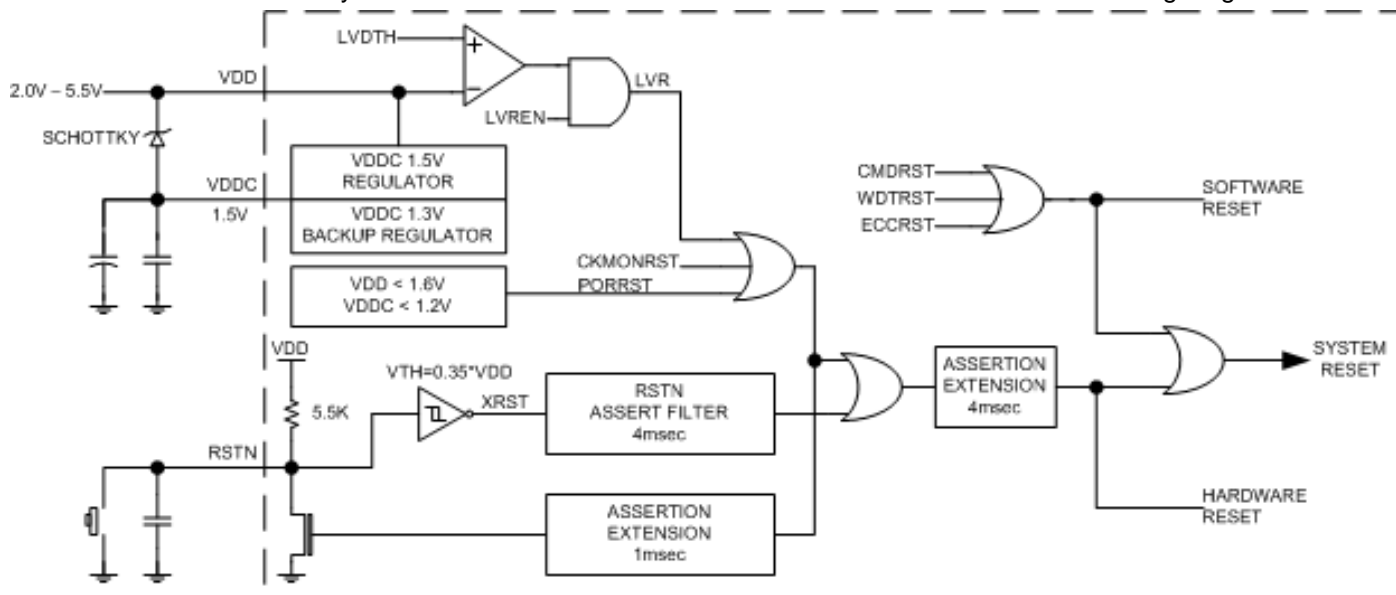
LVDTH
2.0V – 5.5V
VDD
LVR
LVREN
SCHOTTKY
VDDC 1.5V REGULATOR
VDDC
1.5V
VDDC 1.3V BACKUP REGULATOR
CMDRST
WDTRST
ECCRST
SOFTWARE RESET
CKMONRST
PORRST
VDD < 1.6V
VDDC < 1.2V
VDD
VTH=0.35*VDD
5.5K
XRST
RSTN ASSERT FILTER 4msec
ASSERTION EXTENSION 4msec
SYSTEM RESET
RSTN
HARDWARE RESET
ASSERTION EXTENSION 1msec